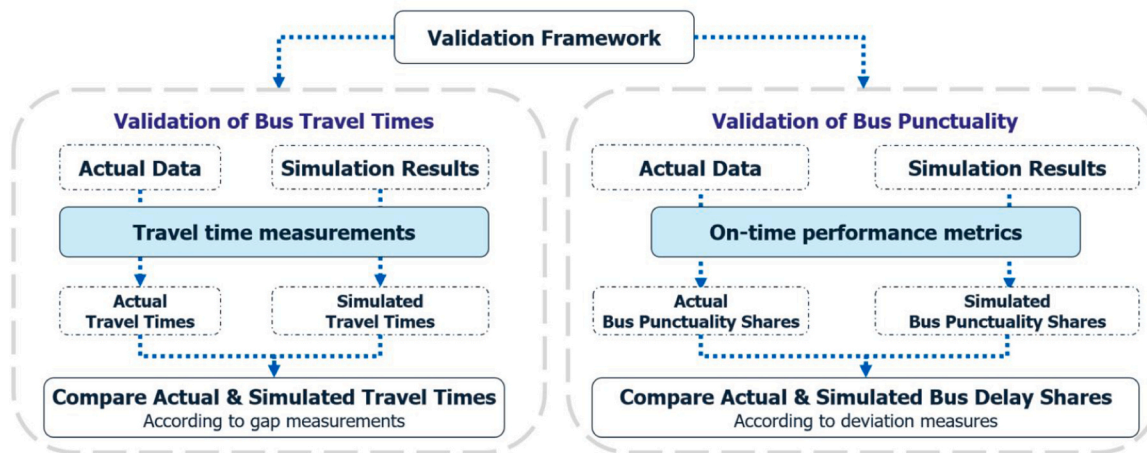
Validation Framework

Validation of Bus Travel Times

Actual Data

Simulation Results

Travel time measurements

Actual Travel Times

Simulated Travel Times

Compare Actual & Simulated Travel Times
According to gap measurements

Validation of Bus Punctuality

Actual Data

Simulation Results

On-time performance metrics

Actual Bus Punctuality Shares

Simulated Bus Punctuality Shares

Compare Actual & Simulated Bus Delay Shares
According to deviation measures